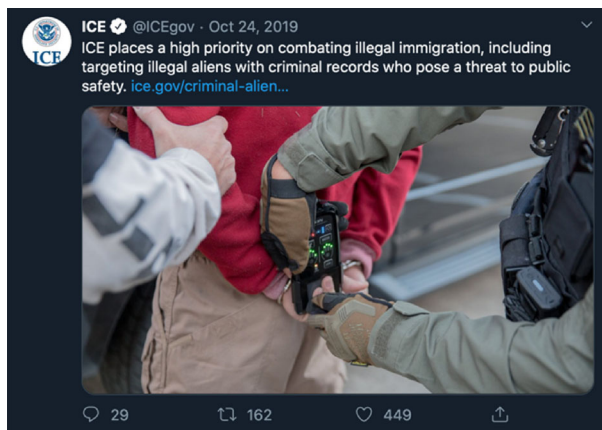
ICE @ICEgov · Oct 24, 2019

ICE places a high priority on combating illegal immigration, including targeting illegal aliens with criminal records who pose a threat to public safety. ice.gov/criminal-alien...

ICE

29 162 449